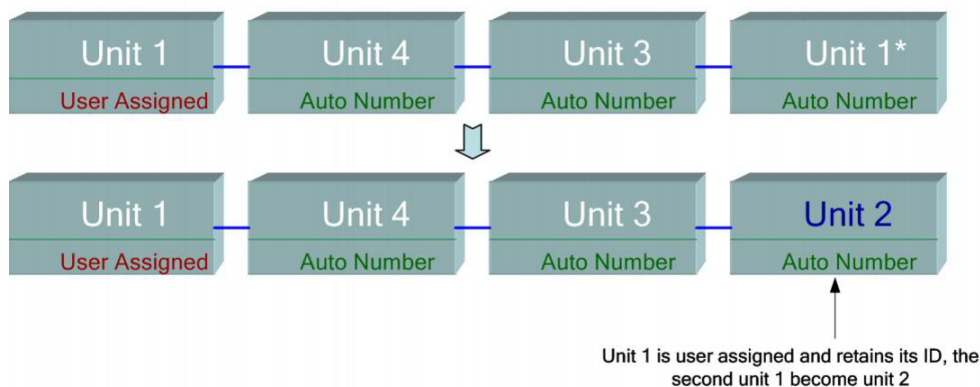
Unit 1
User Assigned

Unit 4
Auto Number

Unit 3
Auto Number

Unit 1*
Auto Number

Unit 1
User Assigned

Unit 4
Auto Number

Unit 3
Auto Number

Unit 2
Auto Number

Unit 1 is user assigned and retains its ID, the second unit 1 become unit 2